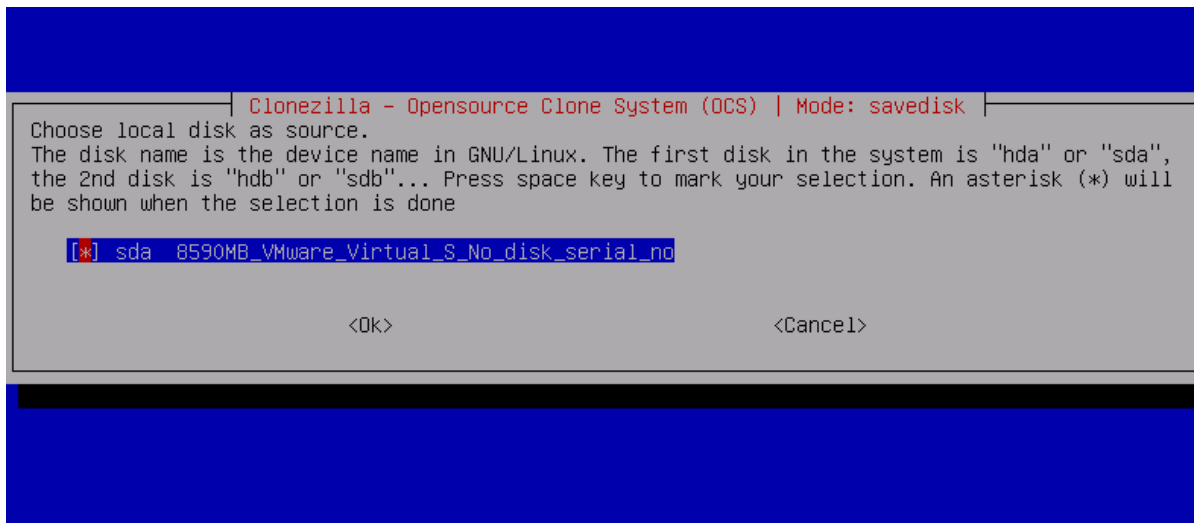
Clonezilla - Opensource Clone System (OCS) | Mode: savedisk

Choose local disk as source.
The disk name is the device name in GNU/Linux. The first disk in the system is "hda" or "sda", the 2nd disk is "hdb" or "sdb"... Press space key to mark your selection. An asterisk (*) will be shown when the selection is done

[*] sda 8590MB_VMware_Virtual_S_No_disk_serial_no

<Ok>

<Cancel>